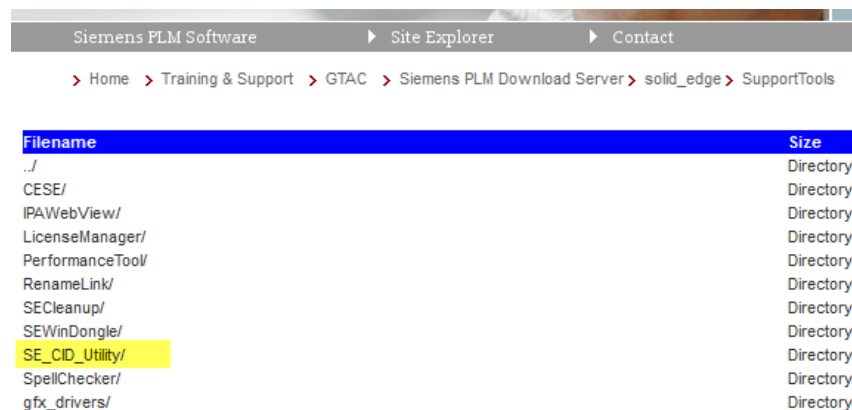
Siemens PLM Software  Site Explorer  Contact

Home  Training & Support  GTAC  Siemens PLM Download Server  solid_edge  SupportTools

| Filename | Size |
|---|---|
| ../ | Directory |
| CESE/ | Directory |
| IPAWebView/ | Directory |
| LicenseManager/ | Directory |
| PerformanceTool/ | Directory |
| RenameLink/ | Directory |
| SECleanup/ | Directory |
| SEWinDongle/ | Directory |
| SE_CID_Utility/ | Directory |
| SpellChecker/ | Directory |
| gfx_drivers/ | Directory |